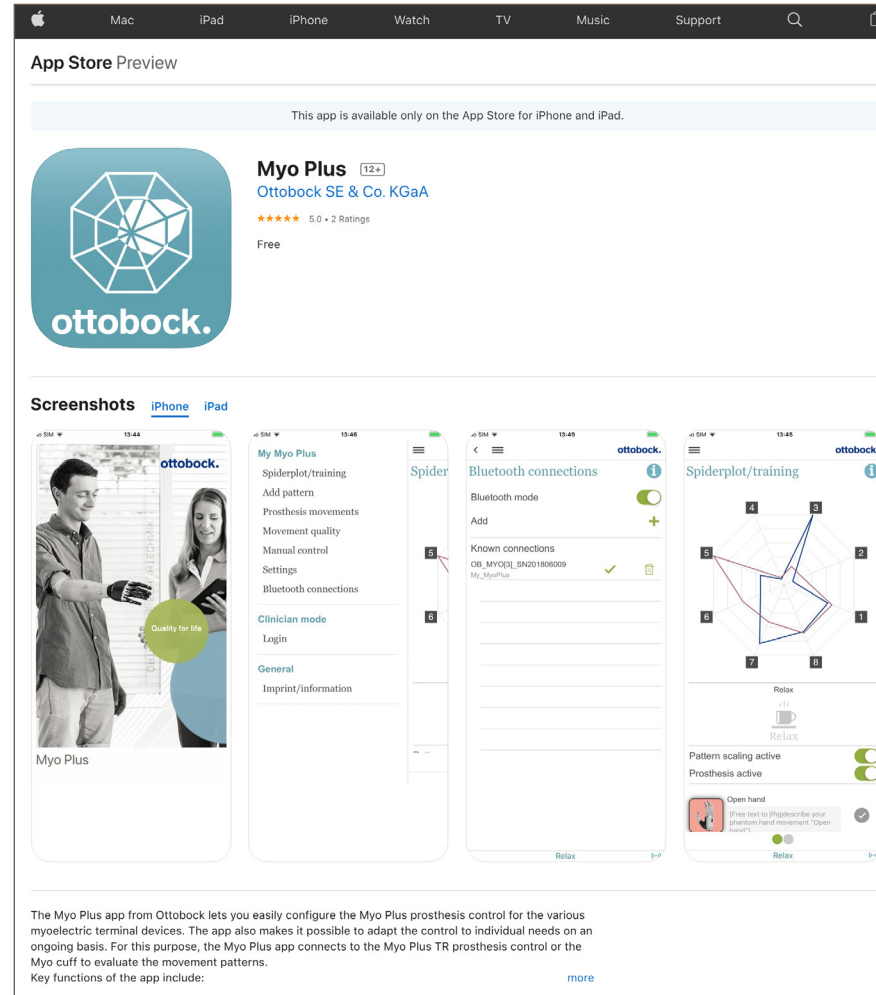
Mac iPad iPhone Watch TV Music Support

App Store Preview

This app is available only on the App Store for iPhone and iPad.

ottobock.

Myo Plus 12+
Ottobock SE & Co. KGaA
★★★★★ 5.0 • 2 Ratings
Free

Screenshots iPhone iPad

SIM 13:44
ottobock.
Quality for life
Myo Plus

SIM 13:46
My Myo Plus
Spiderplot/training
Add pattern
Prosthesis movements
Movement quality
Manual control
Settings
Bluetooth connections
Clinician mode
Login
General
Imprint/information
Spider
5
6

SIM 13:49
ottobock.
Bluetooth connections
Bluetooth mode
Add
Known connections
OB_MYO[3]_SN201806009
My_MyoPlus
Relax

SIM 13:45
ottobock
Spiderplot/training
4 3
5 2
6 1
7 8
Relax
Relax
Pattern scaling active
Prosthesis active
Open hand
[Free text to [fhg]describe your phantom hand movement "Open hand"]
Relax

The Myo Plus app from Ottobock lets you easily configure the Myo Plus prosthesis control for the various myoelectric terminal devices. The app also makes it possible to adapt the control to individual needs on an ongoing basis. For this purpose, the Myo Plus app connects to the Myo Plus TR prosthesis control or the Myo cuff to evaluate the movement patterns.
Key functions of the app include:
more